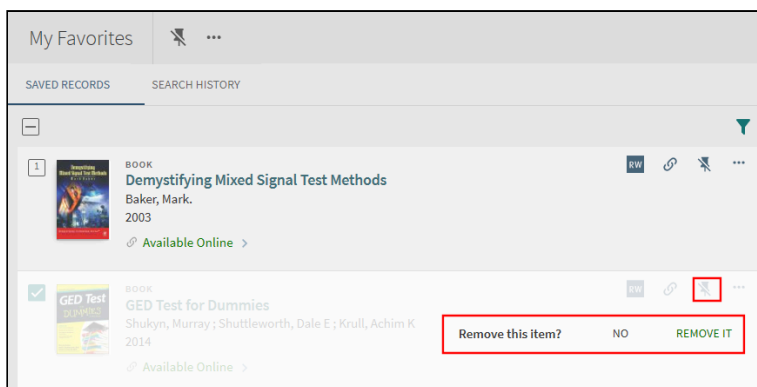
My Favorites ···

SAVED RECORDS SEARCH HISTORY

1

BOOK
Demystifying Mixed Signal Test Methods
Baker, Mark.
2003
Available Online >

RW ···

Demystifying Mixed Signal Test Methods

BOOK
GED Test for Dummies
Shukyn, Murray ; Shuttleworth, Dale E ; Krull, Achim K
2014
Available Online >

RW ···

GED Test DUMMIES

Remove this item? NO REMOVE IT